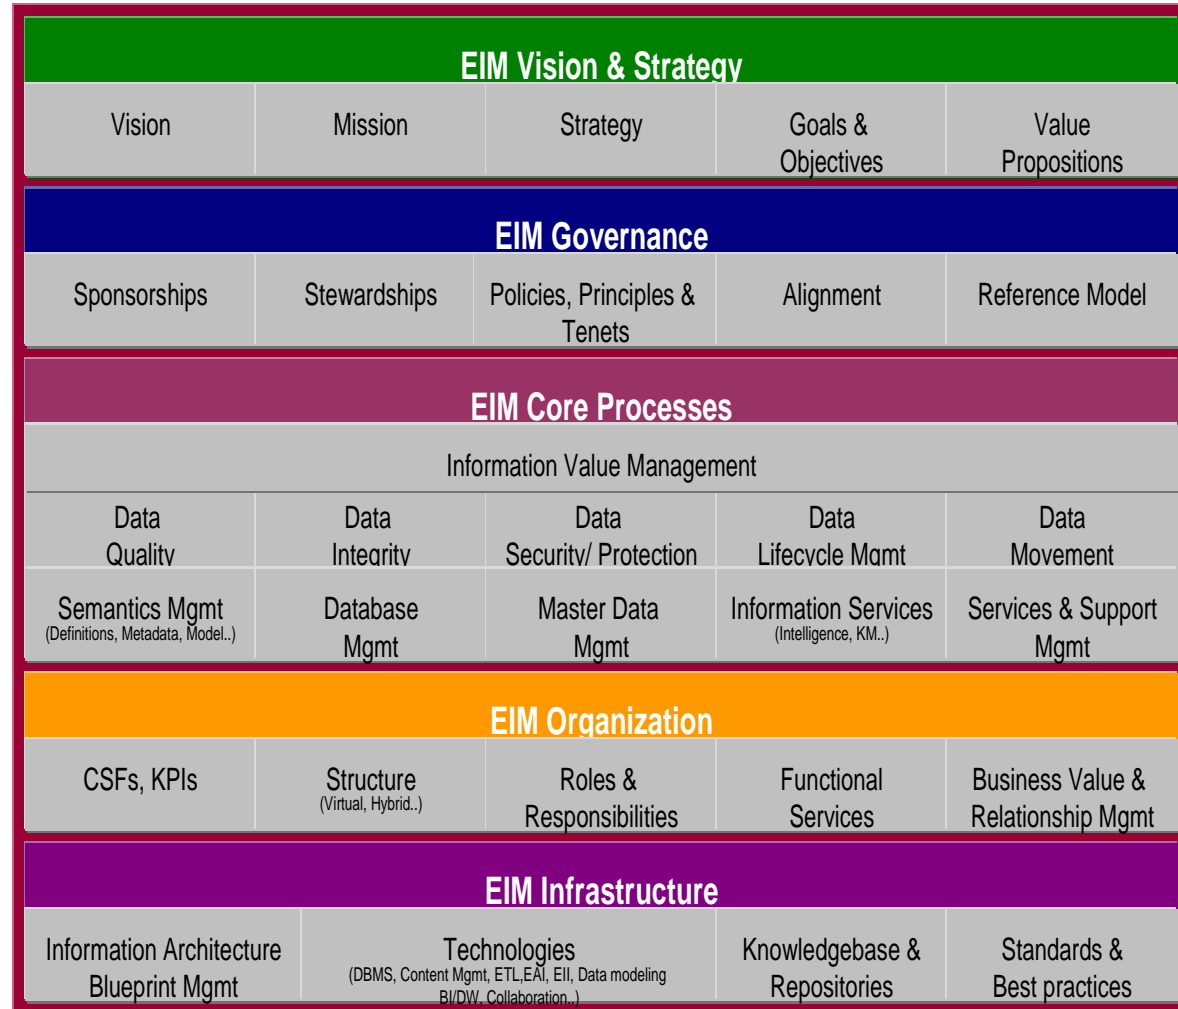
EIM Vision & Strategy

| Vision | Mission | Strategy | Goals & Objectives | Value Propositions |
|---|---|---|---|---|

EIM Governance

| Sponsorships | Stewardships | Policies, Principles & Tenets | Alignment | Reference Model |
|---|---|---|---|---|

EIM Core Processes

Information Value Management

| Data Quality | Data Integrity | Data Security/ Protection | Data Lifecycle Mgmt | Data Movement |
|---|---|---|---|---|
| Semantics Mgmt (Definitions, Metadata, Model..) | Database Mgmt | Master Data Mgmt | Information Services (Intelligence, KM..) | Services & Support Mgmt |

EIM Organization

| CSFs, KPIs | Structure (Virtual, Hybrid..) | Roles & Responsibilities | Functional Services | Business Value & Relationship Mgmt |
|---|---|---|---|---|

EIM Infrastructure

| Information Architecture Blueprint Mgmt | Technologies (DBMS, Content Mgmt, ETL,EAI, EII, Data modeling BI/DW, Collaboration..) | Knowledgebase & Repositories | Standards & Best practices |
|---|---|---|---|